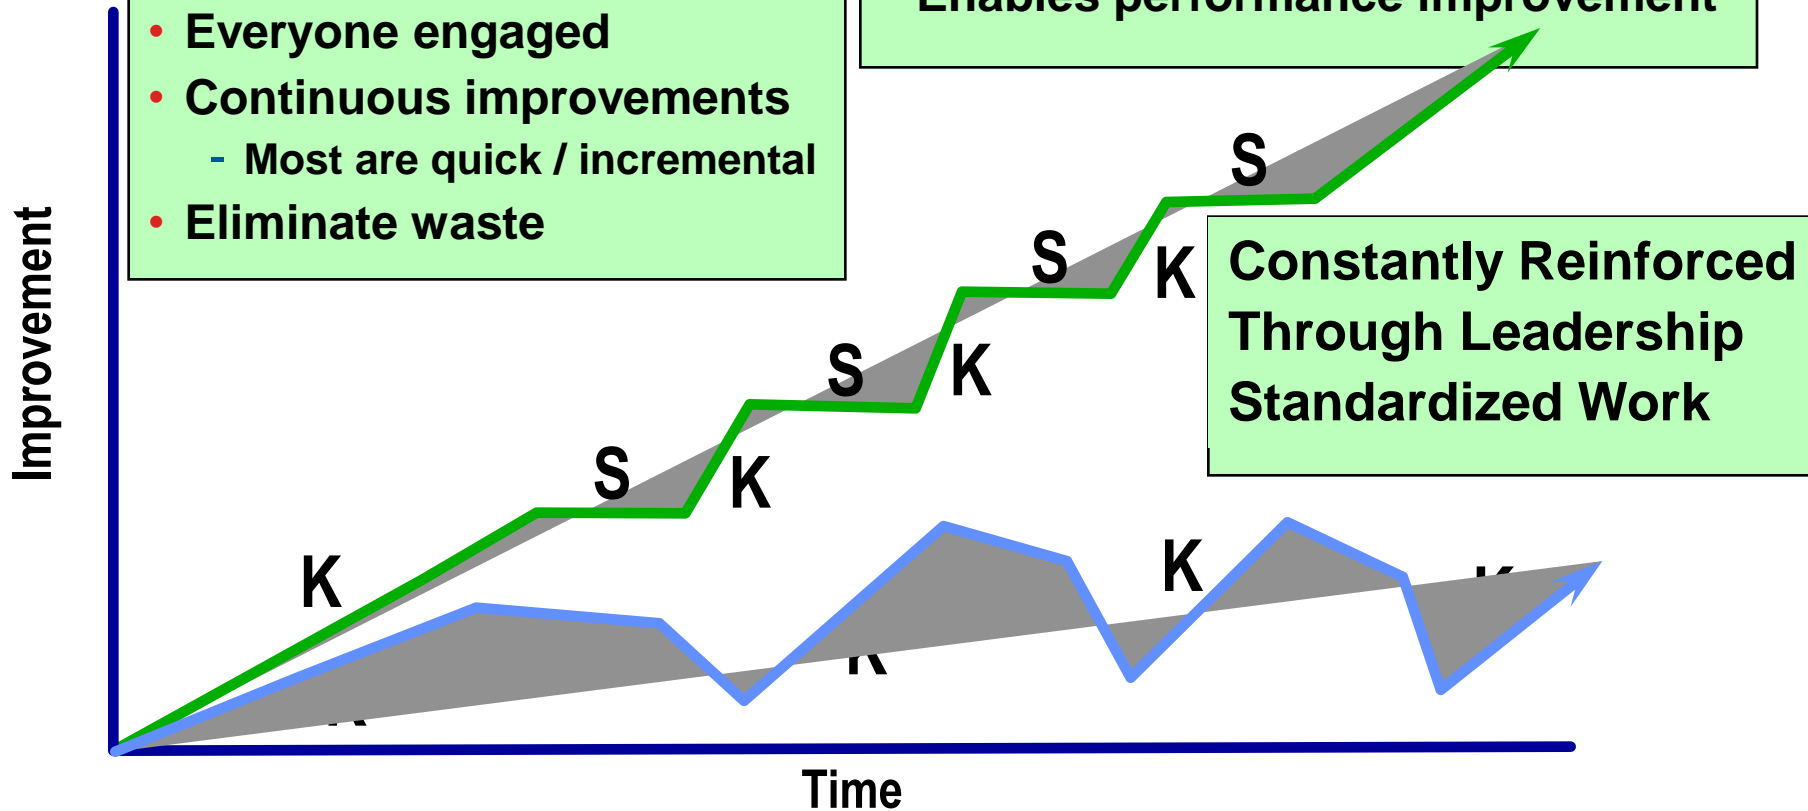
• Everyone engaged
• Continuous improvements
- Most are quick / incremental
• Eliminate waste

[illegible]

Improvement

K
S
K
S
K
S
K
S
K

Constantly Reinforced Through Leadership Standardized Work

K
K
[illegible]
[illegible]

Time